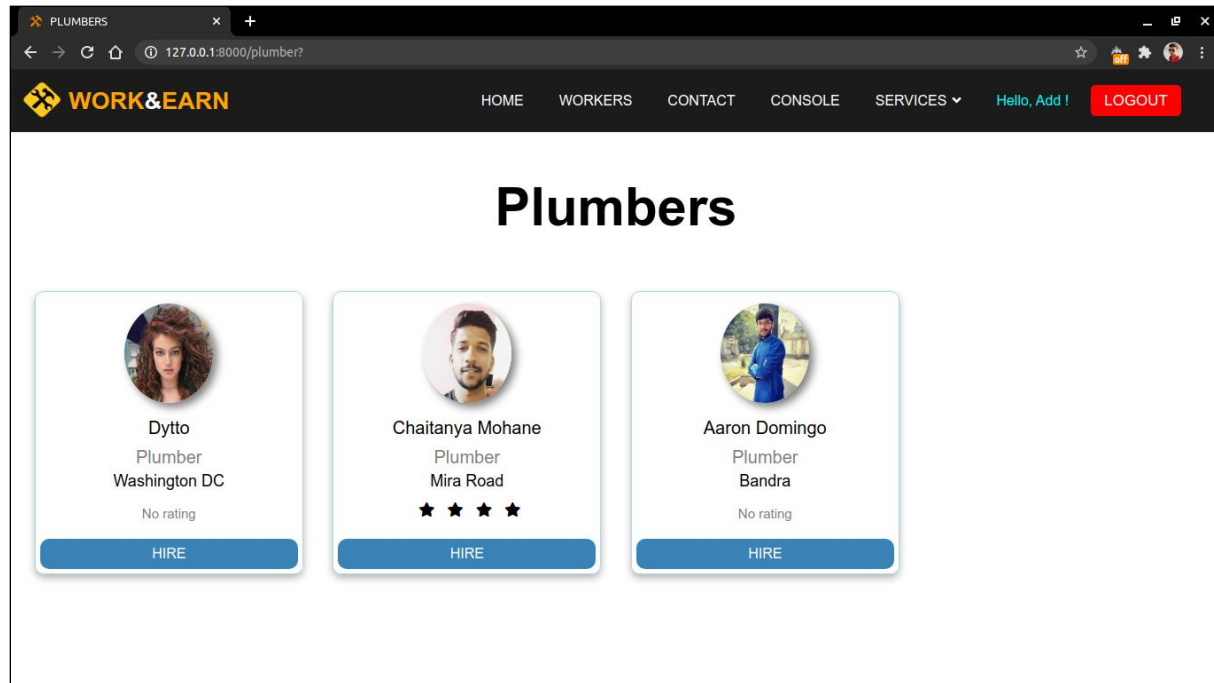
PLUMBERS

127.0.0.1:8000/plumber?

off

WORK&EARN

HOME WORKERS CONTACT CONSOLE SERVICES Hello, Add ! LOGOUT

Plumbers

Dytto
Plumber
Washington DC
No rating
HIRE

Chaitanya Mohane
Plumber
Mira Road
★ ★ ★ ★
HIRE

Aaron Domingo
Plumber
Bandra
No rating
HIRE